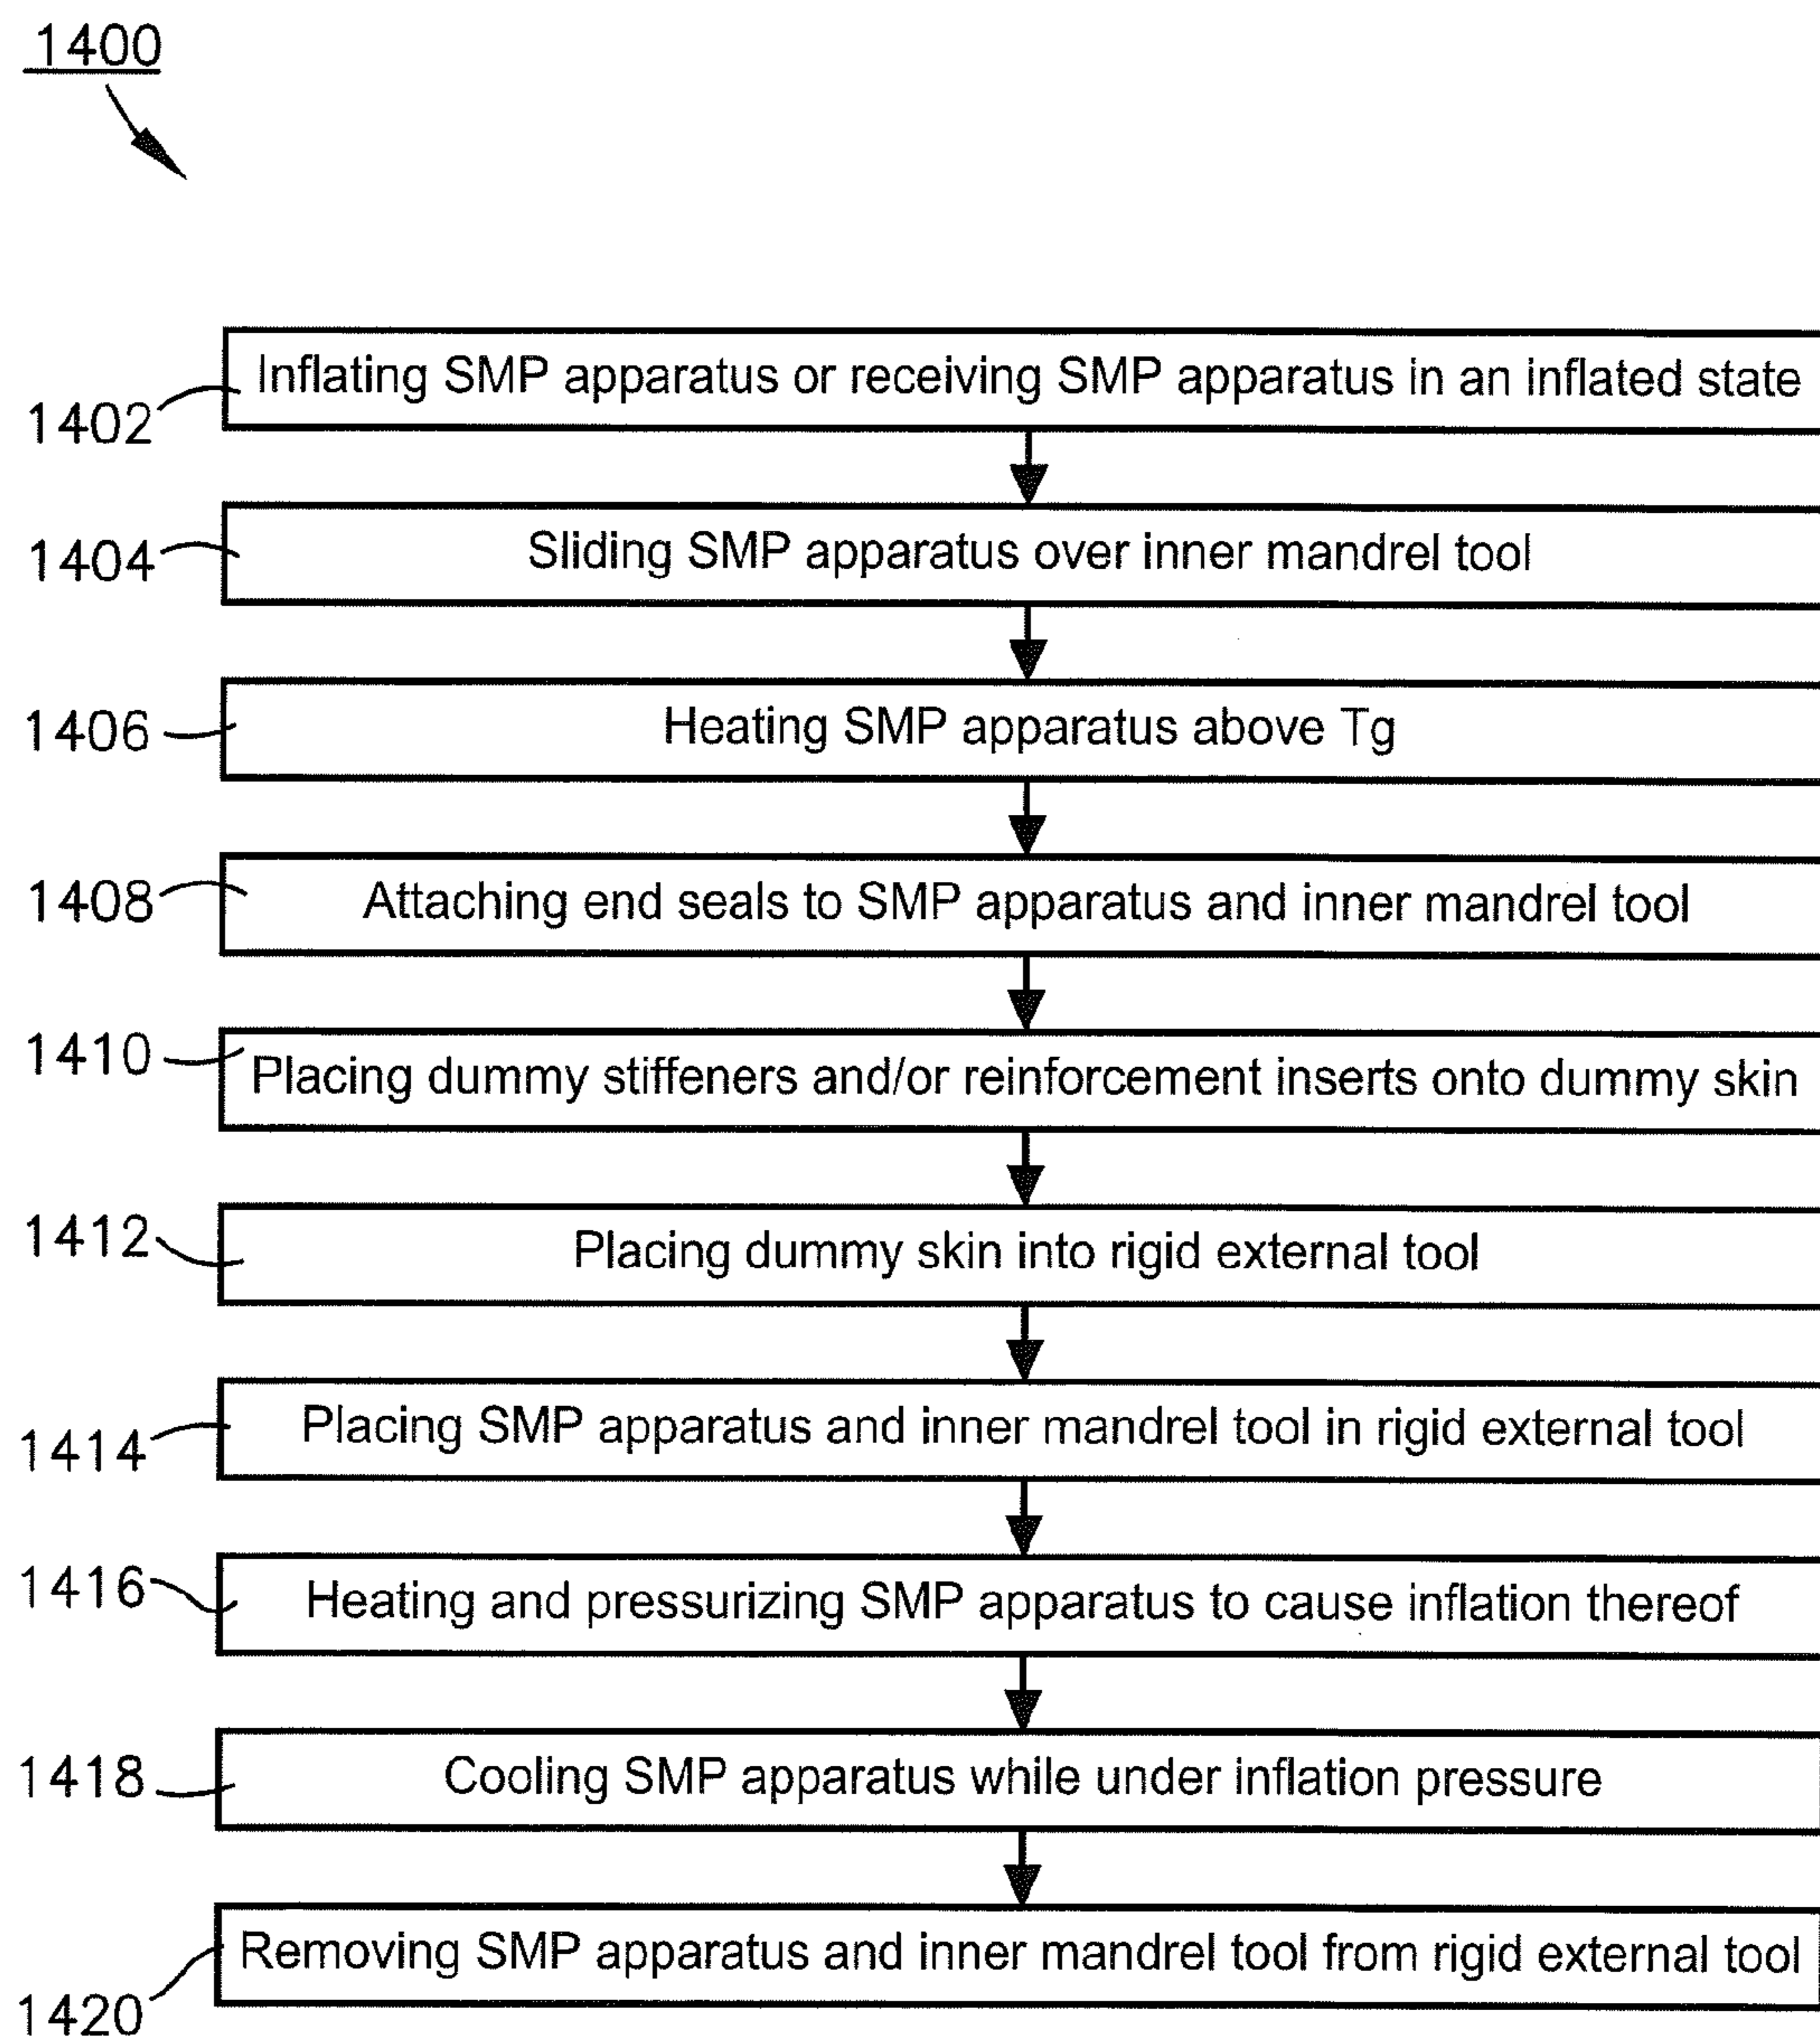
1400

1402 Inflating SMP apparatus or receiving SMP apparatus in an inflated state

1404 Sliding SMP apparatus over inner mandrel tool

1406 Heating SMP apparatus above Tg

1408 Attaching end seals to SMP apparatus and inner mandrel tool

1410 Placing dummy stiffeners and/or reinforcement inserts onto dummy skin

1412 Placing dummy skin into rigid external tool

1414 Placing SMP apparatus and inner mandrel tool in rigid external tool

1416 Heating and pressurizing SMP apparatus to cause inflation thereof

1418 Cooling SMP apparatus while under inflation pressure

1420 Removing SMP apparatus and inner mandrel tool from rigid external tool